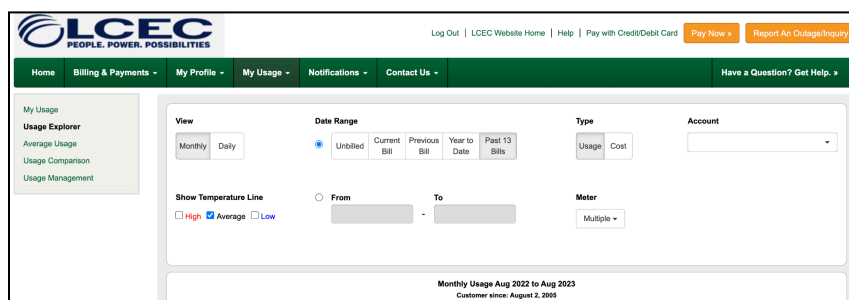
LCEC
PEOPLE. POWER. POSSIBILITIES

Log Out | LCEC Website Home | Help | Pay with Credit/Debit Card

Pay Now »

Report An Outage/Inquiry

Home
Billing & Payments ▾
My Profile ▾
My Usage ▾
Notifications ▾
Contact Us ▾
Have a Question? Get Help. »

My Usage
Usage Explorer
Average Usage
Usage Comparison
Usage Management

View
Monthly
Daily

Date Range
Unbilled
Current Bill
Previous Bill
Year to Date
Past 13 Bills

Type
Usage
Cost

Account

Show Temperature Line
High
Average
Low

From
To
-

Meter
Multiple ▾

Monthly Usage Aug 2022 to Aug 2023
Customer since: August 2, 2005